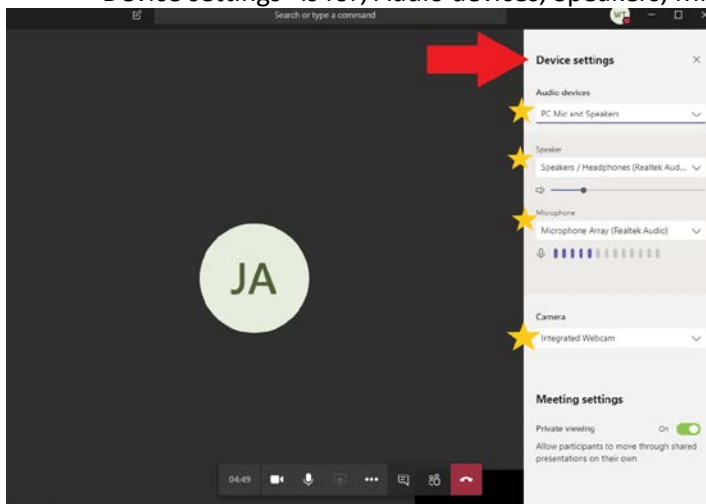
Device settings - Audio devices, Speakers, Mi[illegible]

Search or type a command

Device settings

Audio devices

PC Mic and Speakers

Speaker

Speakers / Headphones (Realtek Aud...

Microphone

Microphone Array (Realtek Audio)

Camera

Integrated Webcam

Meeting settings

Private viewing

On

Allow participants to move through shared presentations on their own

JA

04:49